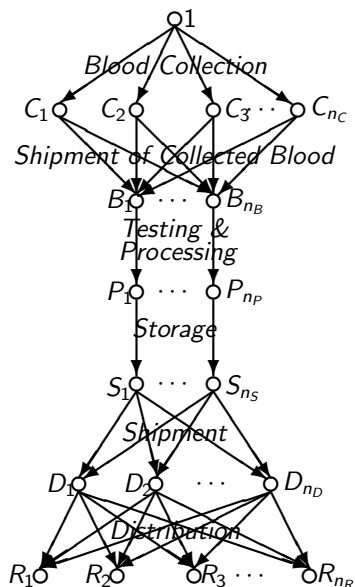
1

Blood Collection

$C_1$ $C_2$ $C_3$ $\cdots$ $C_{n_C}$

Shipment of Collected Blood

$B_1$ $\cdots$ $B_{n_B}$

Testing & Processing

$P_1$ $\cdots$ $P_{n_P}$

Storage

$S_1$ $\cdots$ $S_{n_S}$

Shipment

$D_1$ $D_2$ $\cdots$ $D_{n_D}$

Distribution

$R_1$ $R_2$ $R_3$ $\cdots$ $R_{n_R}$